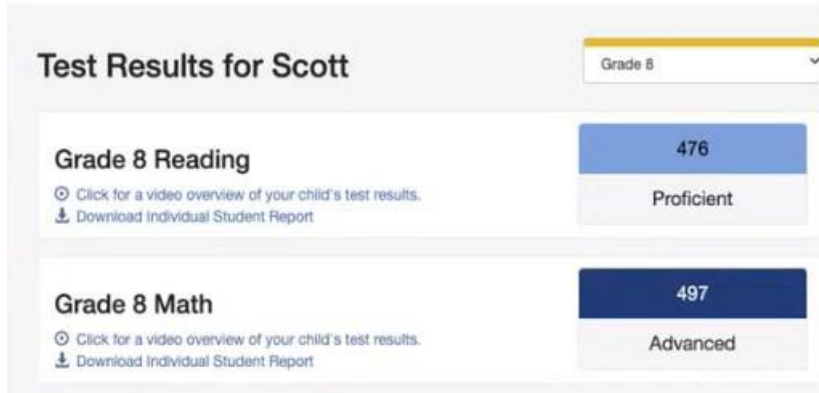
Test Results for Scott

Grade 8

Grade 8 Reading

Click for a video overview of your child's test results.

Download Individual Student Report

476

Proficient

Grade 8 Math

Click for a video overview of your child's test results.

Download Individual Student Report

497

Advanced